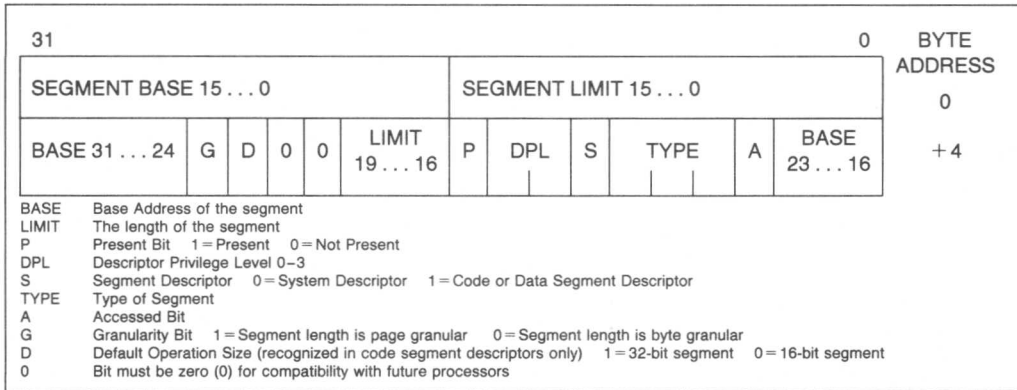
31 0 BYTE ADDRESS

| SEGMENT BASE 15 . . . 0 | | | | | SEGMENT LIMIT 15 . . . 0 | | | | | | 0 |
|---|---|---|---|---|---|---|---|---|---|---|---|
| BASE 31 . . . 24 | G | D | 0 | 0 | LIMIT 19 . . . 16 | P | DPL | S | TYPE | A | BASE 23 . . . 16 | +4 |

BASE Base Address of the segment
LIMIT The length of the segment
P Present Bit 1 = Present 0 = Not Present
DPL Descriptor Privilege Level 0–3
S Segment Descriptor 0 = System Descriptor 1 = Code or Data Segment Descriptor
TYPE Type of Segment
A Accessed Bit
G Granularity Bit 1 = Segment length is page granular 0 = Segment length is byte granular
D Default Operation Size (recognized in code segment descriptors only) 1 = 32-bit segment 0 = 16-bit segment
0 Bit must be zero (0) for compatibility with future processors